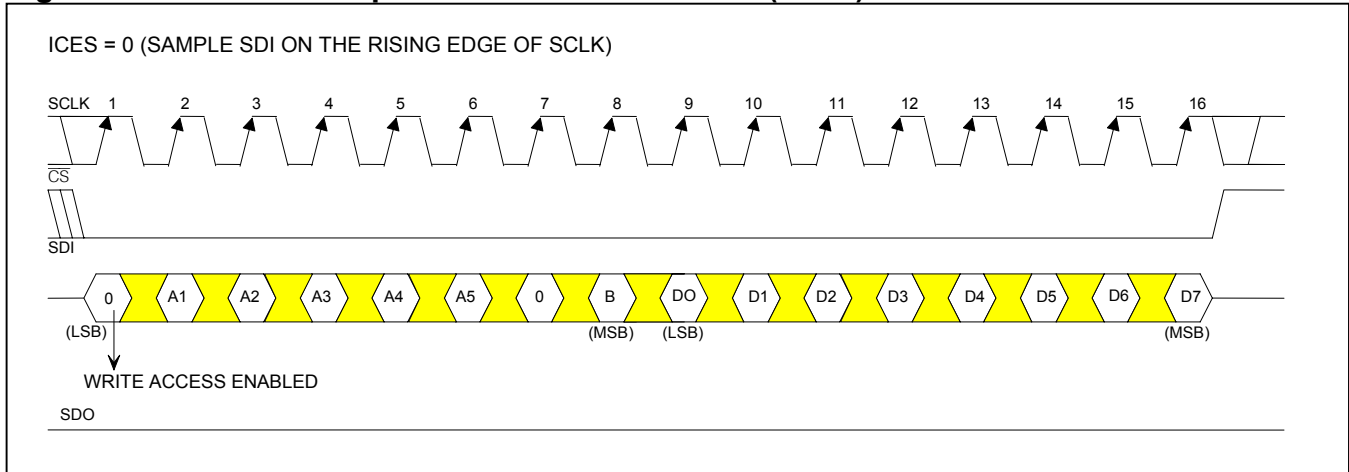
ICES = 0 (SAMPLE SDI ON THE RISING EDGE OF SCLK)

SCLK 1 2 3 4 5 6 7 8 9 10 11 12 13 14 15 16

$\overline{CS}$

SDI

0 A1 A2 A3 A4 A5 0 B DO D1 D2 D3 D4 D5 D6 D7

(LSB) (MSB) (LSB) (MSB)

WRITE ACCESS ENABLED

SDO